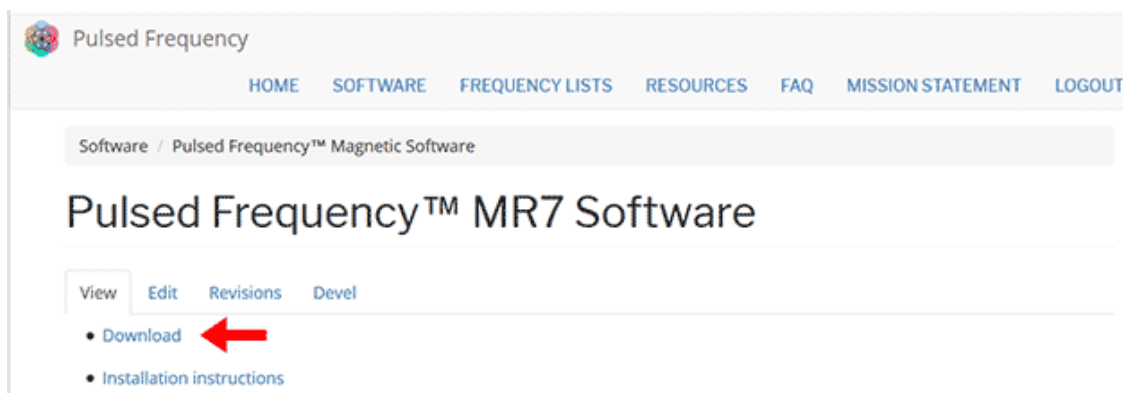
Pulsed Frequency

HOME SOFTWARE FREQUENCY LISTS RESOURCES FAQ MISSION STATEMENT LOGOUT

Software / Pulsed Frequency™ Magnetic Software

# Pulsed Frequency™ MR7 Software

View Edit Revisions Devel

- Download
- Installation instructions